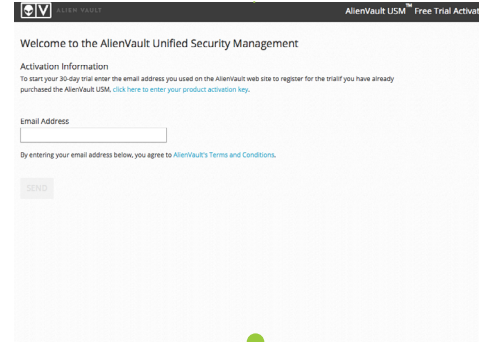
ALIEN VAULT

AlienVault USM™ Free Trial Activat

Welcome to the AlienVault Unified Security Management

Activation Information

To start your 30-day trial enter the email address you used on the AlienVault web site to register for the trialIf you have already purchased the AlienVault USM, click here to enter your product activation key.

Email Address

By entering your email address below, you agree to AlienVault's Terms and Conditions.

SEND